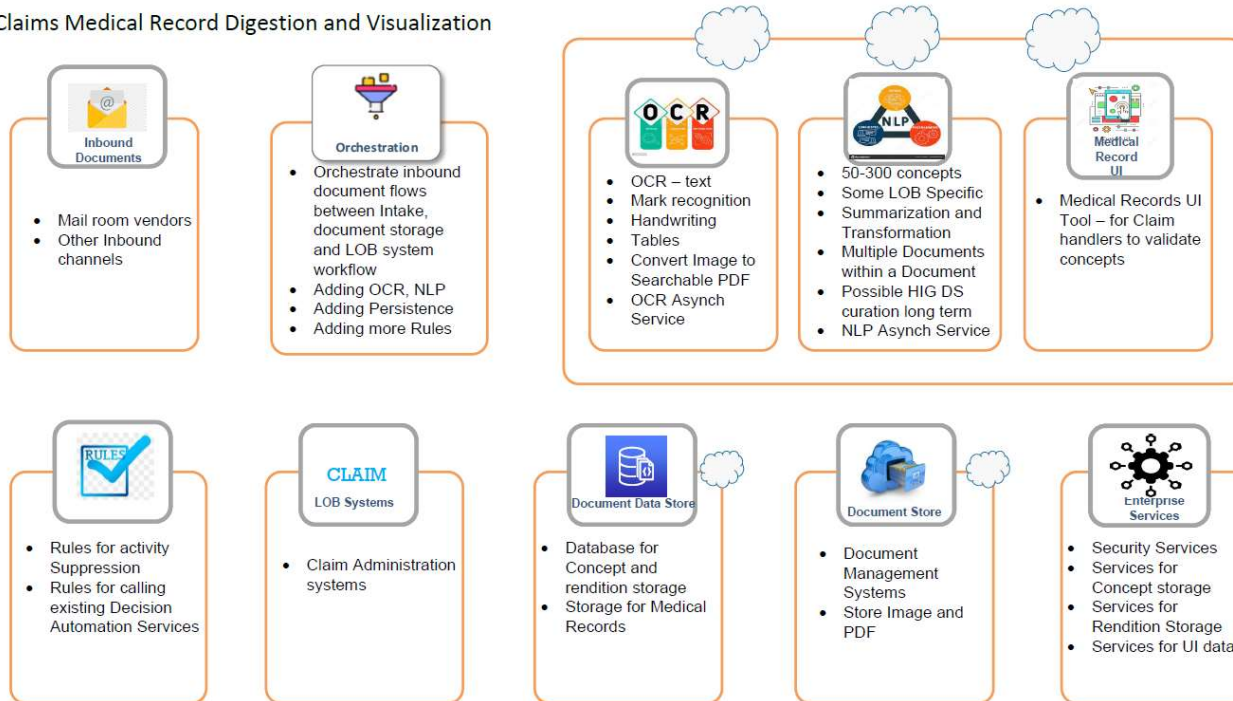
Claims Medical Record Digestion and Visualization

Inbound Documents

- Mail room vendors
- Other Inbound channels

Orchestration

- Orchestrate inbound document flows between Intake, document storage and LOB system workflow
- Adding OCR, NLP
- Adding Persistence
- Adding more Rules

OCR

- OCR – text
- Mark recognition
- Handwriting
- Tables
- Convert Image to Searchable PDF
- OCR Asynch Service

NLP

- 50-300 concepts
- Some LOB Specific
- Summarization and Transformation
- Multiple Documents within a Document
- Possible HIG DS curation long term
- NLP Asynch Service

Medical Record UI

- Medical Records UI Tool – for Claim handlers to validate concepts

RULES

- Rules for activity Suppression
- Rules for calling existing Decision Automation Services

CLAIM
LOB Systems

- Claim Administration systems

Document Data Store

- Database for Concept and rendition storage
- Storage for Medical Records

Document Store

- Document Management Systems
- Store Image and PDF

Enterprise Services

- Security Services
- Services for Concept storage
- Services for Rendition Storage
- Services for UI data